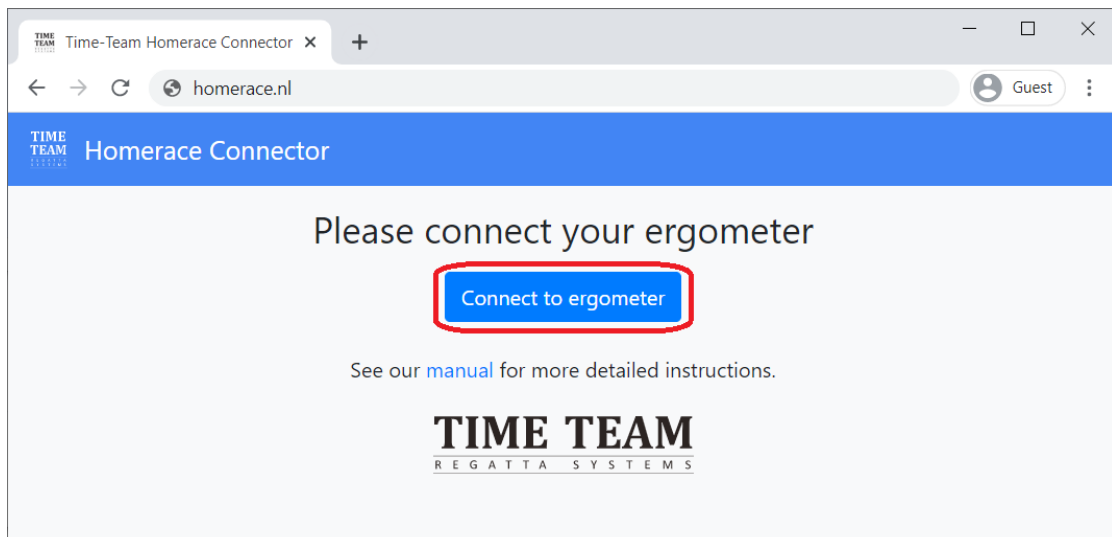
TIME TEAM Time-Team Homerace Connector ×

homerace.nl

Guest

TIME TEAM Homerace Connector

Please connect your ergometer

Connect to ergometer

See our manual for more detailed instructions.

TIME TEAM
REGATTA SYSTEMS